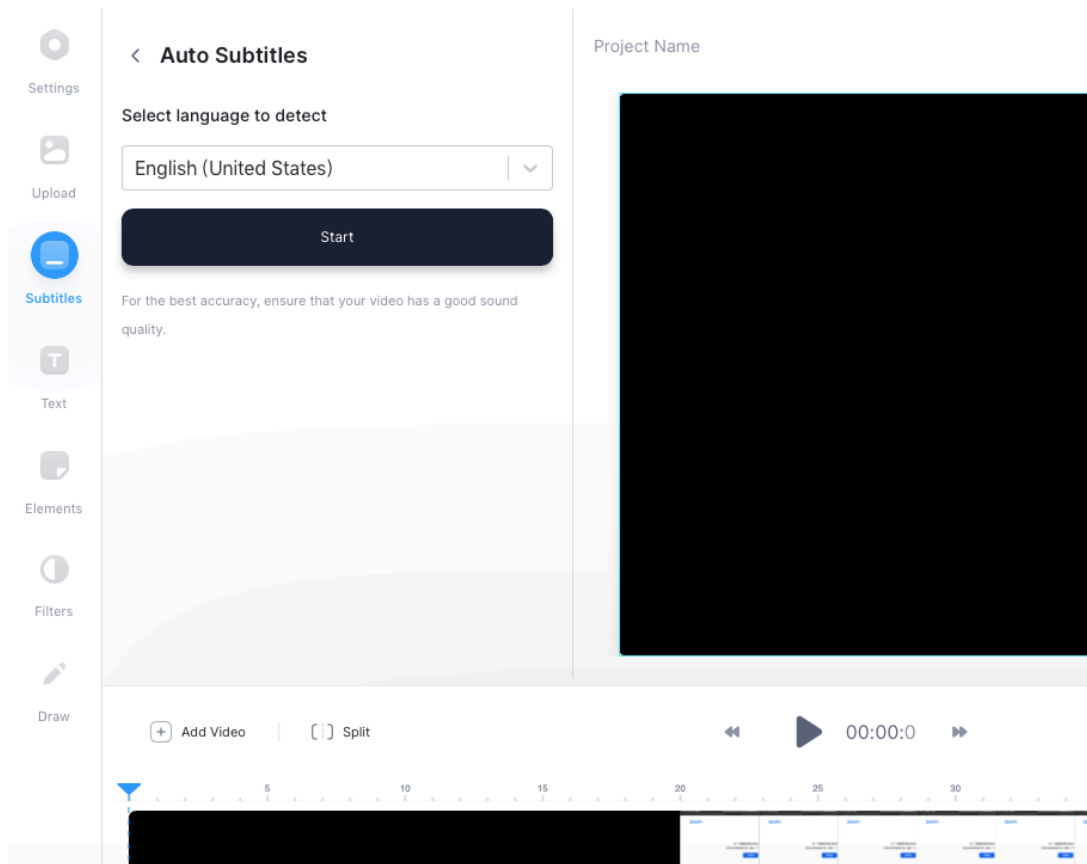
Settings

Upload

Subtitles

Text

Elements

Filters

Draw

Auto Subtitles

Select language to detect

English (United States)

Start

For the best accuracy, ensure that your video has a good sound quality.

Project Name

Add Video

Split

00:00:0

5

10

15

20

25

30